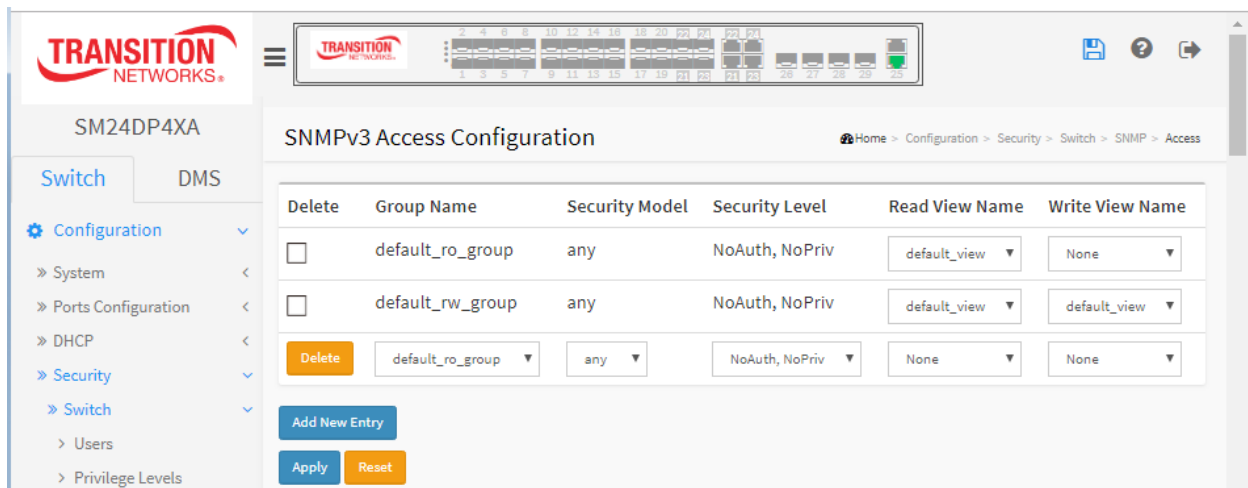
TRANSITION NETWORKS.

TRANSITION NETWORKS

2 4 6 8 10 12 14 16 18 20 22 24 22 24
1 3 5 7 9 11 13 15 17 19 21 23 21 23 26 27 28 29 25

SM24DP4XA

Switch DMS

Configuration
» System
» Ports Configuration
» DHCP
» Security
» Switch
> Users
> Privilege Levels

SNMPv3 Access Configuration

Home > Configuration > Security > Switch > SNMP > Access

| Delete | Group Name | Security Model | Security Level | Read View Name | Write View Name |
|---|---|---|---|---|---|
| | default_ro_group | any | NoAuth, NoPriv | default_view | None |
| | default_rw_group | any | NoAuth, NoPriv | default_view | default_view |
| Delete | default_ro_group | any | NoAuth, NoPriv | None | None |

Add New Entry

Apply Reset